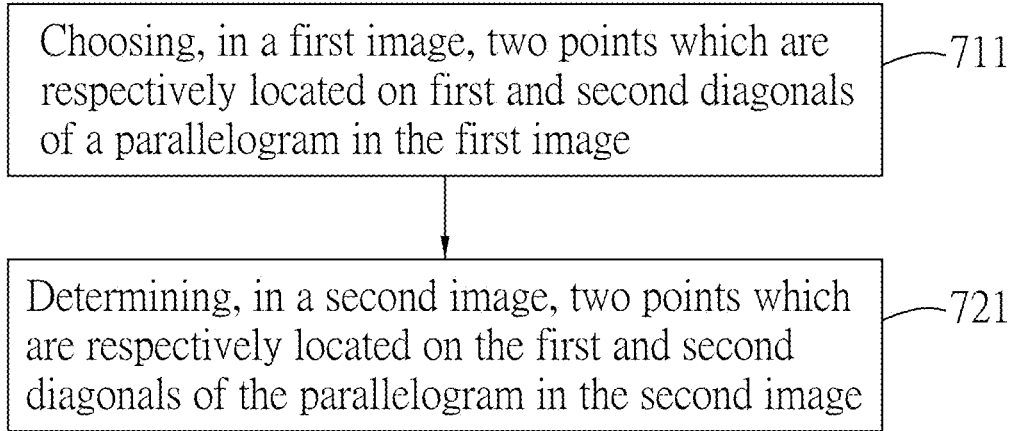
Choosing, in a first image, two points which are respectively located on first and second diagonals of a parallelogram in the first image

711

Determining, in a second image, two points which are respectively located on the first and second diagonals of the parallelogram in the second image

721